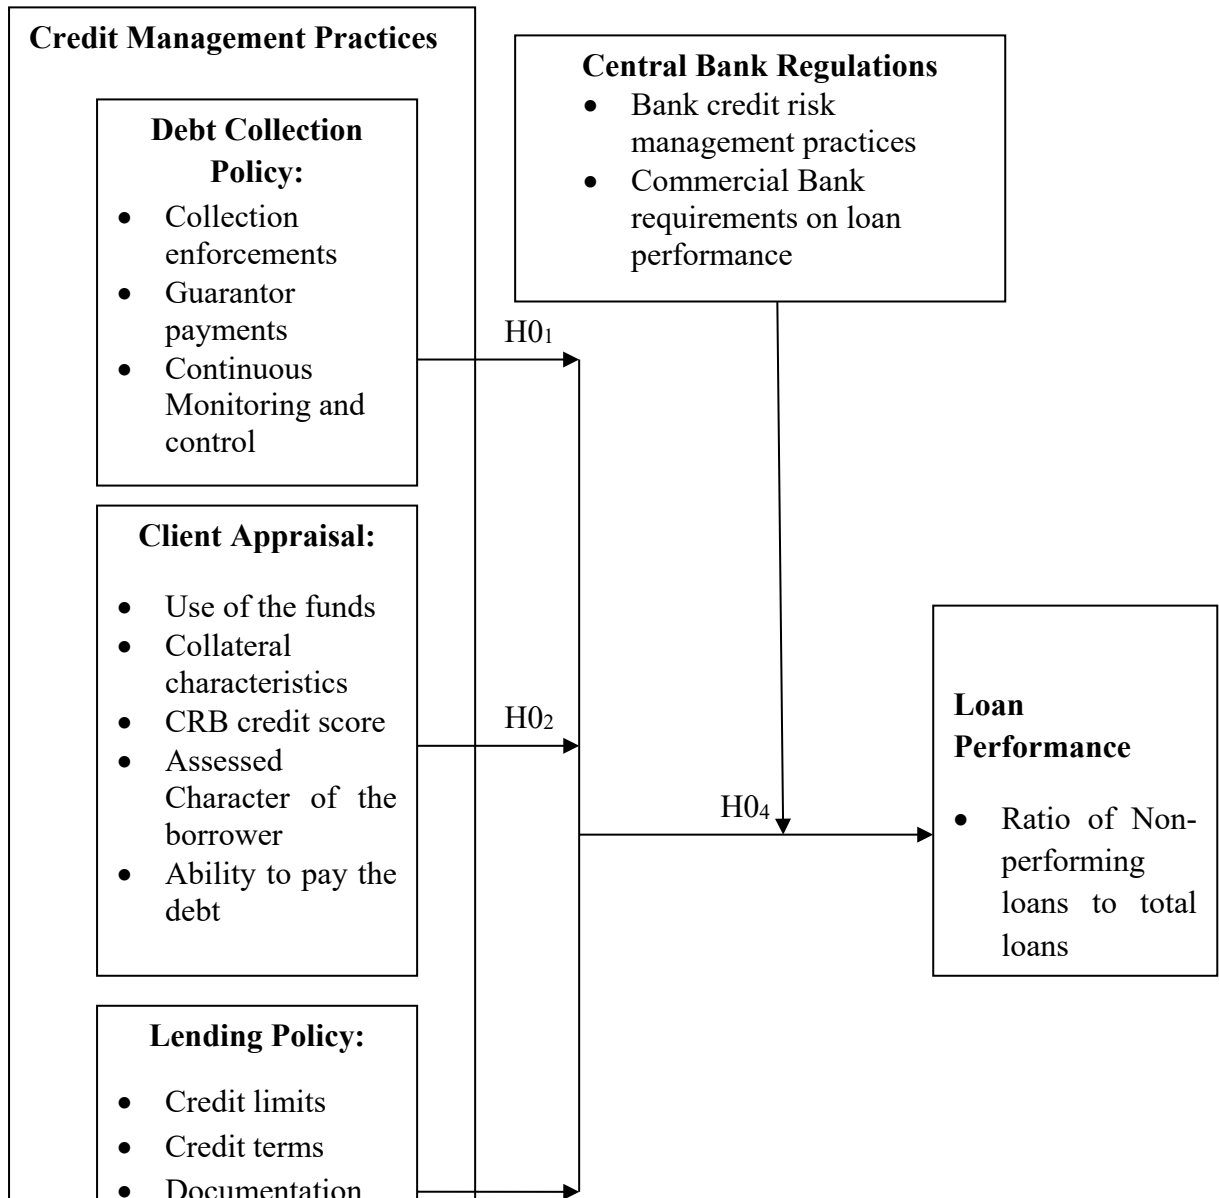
Credit Management Practices

Debt Collection Policy:
- Collection enforcements
- Guarantor payments
- Continuous Monitoring and control

Client Appraisal:
- Use of the funds
- Collateral characteristics
- CRB credit score
- Assessed Character of the borrower
- Ability to pay the debt

Lending Policy:
- Credit limits
- Credit terms
- Documentation

Central Bank Regulations
- Bank credit risk management practices
- Commercial Bank requirements on loan performance

$H0_1$

$H0_2$

$H0_4$

Loan Performance
- Ratio of Non-performing loans to total loans